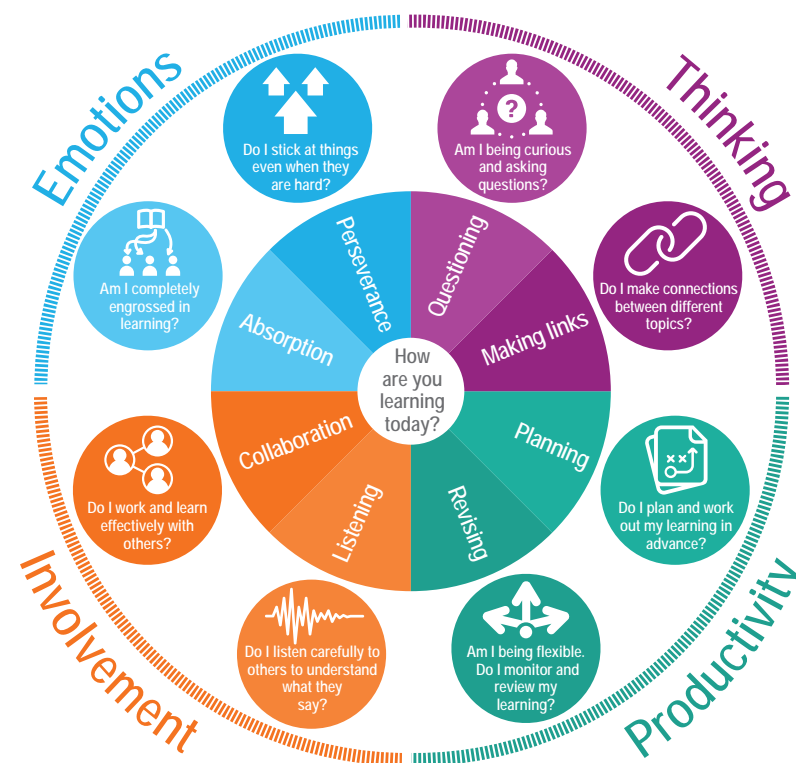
Emotions

Thinking

Involvement

Productivity

Do I stick at things even when they are hard?

Am I being curious and asking questions?

Am I completely engrossed in learning?

Do I make connections between different topics?

Perseverance

Questioning

Absorption

Making links

How are you learning today?

Collaboration

Planning

Listening

Revising

Do I work and learn effectively with others?

Do I plan and work out my learning in advance?

Do I listen carefully to others to understand what they say?

Am I being flexible. Do I monitor and review my learning?